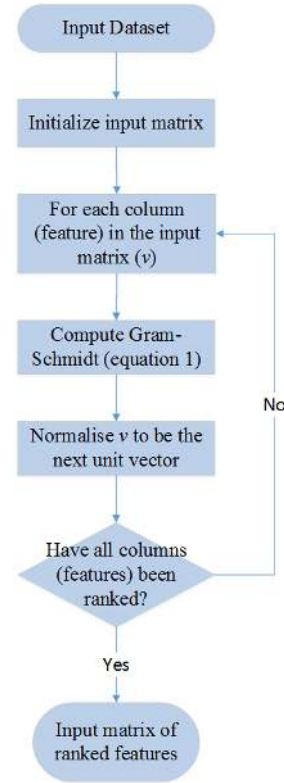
Input Dataset

Initialize input matrix

For each column (feature) in the input matrix ($v$)

Compute Gram-Schmidt (equation 1)

Normalise $v$ to be the next unit vector

Have all columns (features) been ranked?

No

Yes

Input matrix of ranked features